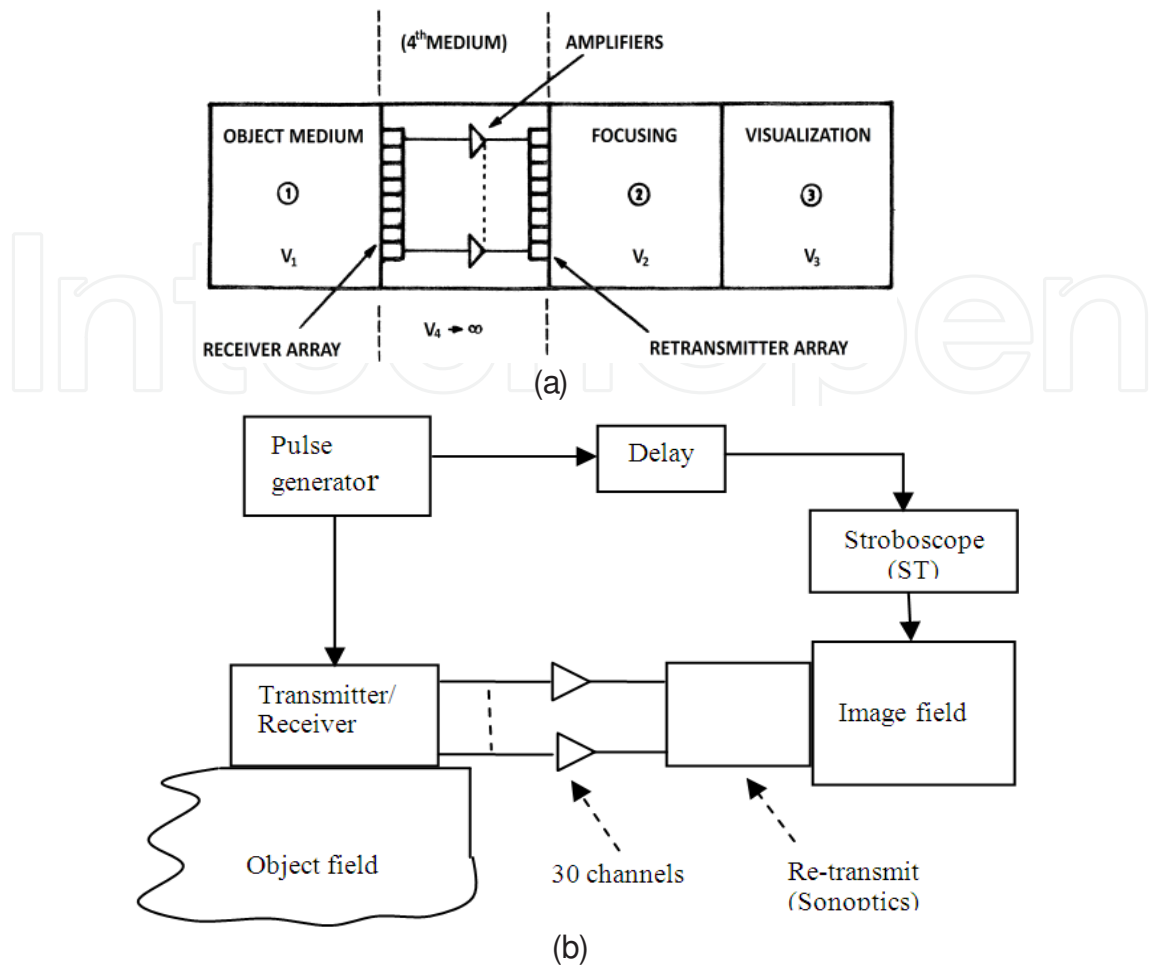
(4$^{th}$MEDIUM)

AMPLIFIERS

OBJECT MEDIUM

①

$V_1$

FOCUSING

②

$V_2$

VISUALIZATION

③

$V_3$

RECEIVER ARRAY

$V_4 \to \infty$

RETRANSMITTER ARRAY

(a)

Pulse generator

Delay

Stroboscope (ST)

Transmitter/ Receiver

Image field

Object field

30 channels

Re-transmit (Sonoptics)

(b)

IntechOpen